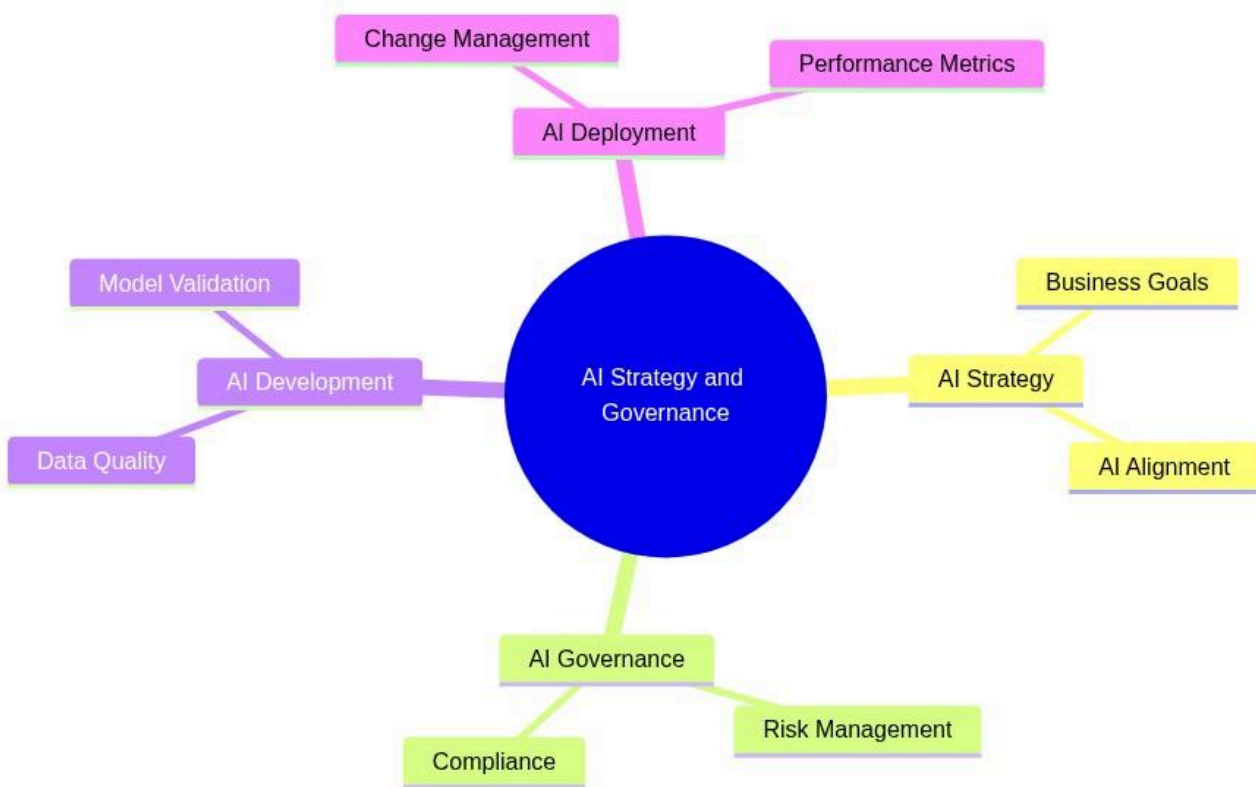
Change Management

Performance Metrics

AI Deployment

Model Validation

Business Goals

AI Development

AI Strategy and Governance

AI Strategy

Data Quality

AI Alignment

AI Governance

Risk Management

Compliance